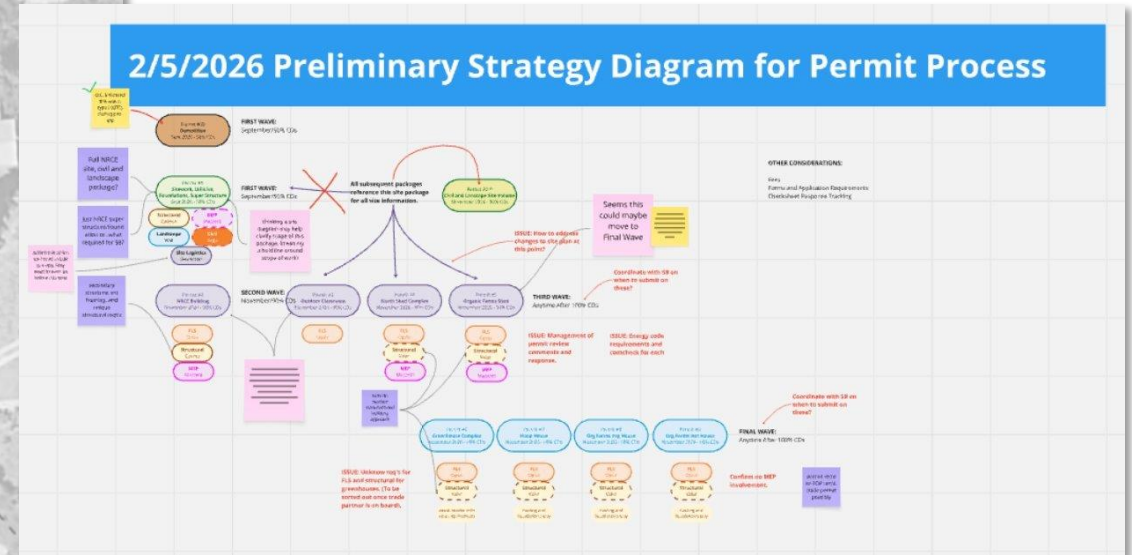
2/5/2026 Preliminary Strategy Diagram for Permit Process

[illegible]

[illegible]
Demolition
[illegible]

FIRST WAVE:
September/50% CDs

Full NRCE site, civil and landscape package?

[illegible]
Sitework, Utilities, Foundations, Super Structure
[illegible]

FIRST WAVE:
September/90% CDs

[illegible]
Structural
Landscape
MEP

Just NRCE super structure/found ation or. what required for SB?

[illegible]

Site Logistics

Thinking a pre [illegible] clarify scope of this package. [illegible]

All subsequent packages reference this site package for all site information.

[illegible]
Civil and Landscape Site Package
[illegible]

ISSUE: How to address changes to site plan at this point?

Seems this could maybe move to Final Wave

OTHER CONSIDERATIONS:

Fees
Forms and Application Requirements
Checksheet Response Tracking

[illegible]
NRCE Building
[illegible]

SECOND WAVE:
November/95% CDs

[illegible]
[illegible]

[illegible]
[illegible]

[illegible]
Organic Farms Store
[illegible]

THIRD WAVE:
Anytime After 100% CDs

Coordinate with SB on when to submit on these?

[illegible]

FLS
Structural
MEP

ISSUE: Management of permit review comments and response.

ISSUE: Energy code requirements and cakcheck for each

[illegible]

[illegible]
Greenhouse Complex
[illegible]

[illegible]
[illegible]

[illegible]
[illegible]

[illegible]
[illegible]

FINAL WAVE:
Anytime After 100% CDs

Coordinate with SB on when to submit on these?

ISSUE: Unknow req's for FLS and structural for greenhouses. (To be sorted out once trade partner is on board.

Confirm no MEP involvement.

FLS
Structural
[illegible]

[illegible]